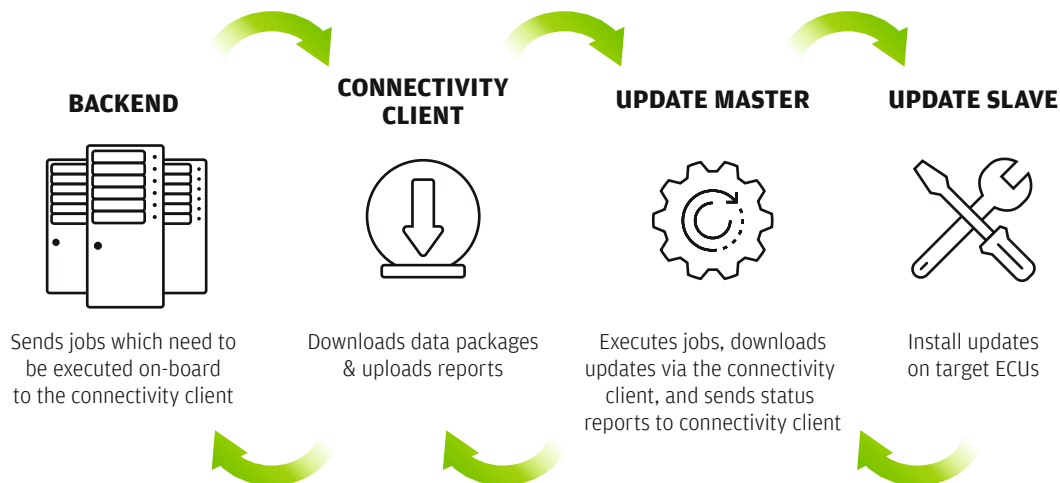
BACKEND

Sends jobs which need to be executed on-board to the connectivity client

CONNECTIVITY CLIENT

Downloads data packages & uploads reports

UPDATE MASTER

Executes jobs, downloads updates via the connectivity client, and sends status reports to connectivity client

UPDATE SLAVE

Install updates on target ECUs